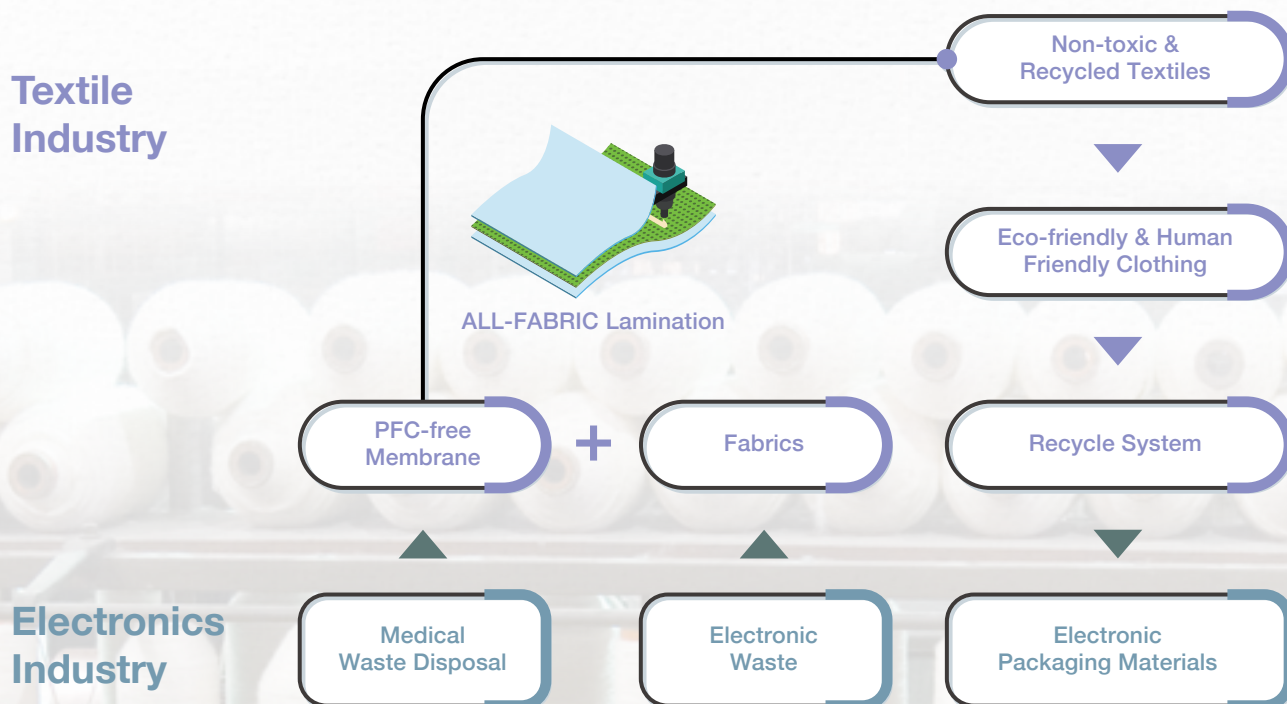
Textile Industry

Non-toxic & Recycled Textiles

Eco-friendly & Human Friendly Clothing

ALL-FABRIC Lamination

PFC-free Membrane

+

Fabrics

Recycle System

Electronics Industry

Medical Waste Disposal

Electronic Waste

Electronic Packaging Materials